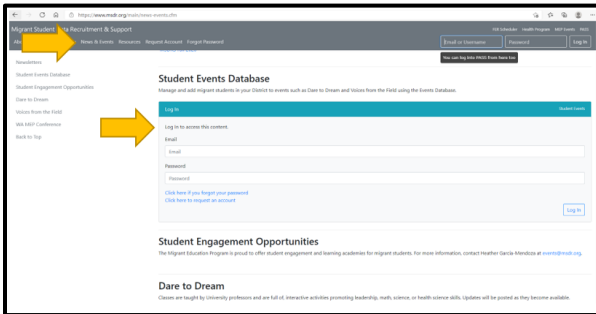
https://www.msdr.org/main/news-events.cfm

Migrant Student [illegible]ta Recruitment & Support

ISR Scheduler Health Program MEP Events PASS

M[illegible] News & Events Resources Request Account Forgot Password

Email or Username Password Log In

You can log into MSDR from here too

Newsletters
Student Events Database
Student Engagement Opportunities
Dare to Dream
Voices from the Field
WA MEP Conference
Back to Top

Student Events Database

Manage and add migrant students in your District to events such as Dare to Dream and Voices from the Field using the Events Database.

Log In Student Events

Log in to access this content.

Email

Email

Password

Password

Click here if you forgot your password
Click here to request an account

Log In

Student Engagement Opportunities

The Migrant Education Program is proud to offer student engagement and learning academies for migrant students. For more information, contact Heather Garcia-Mendoza at events@msdr.org.

Dare to Dream

Classes are taught by University professors and are full of, interactive activities promoting leadership, math, science, or health science skills. Updates will be posted as they become available.